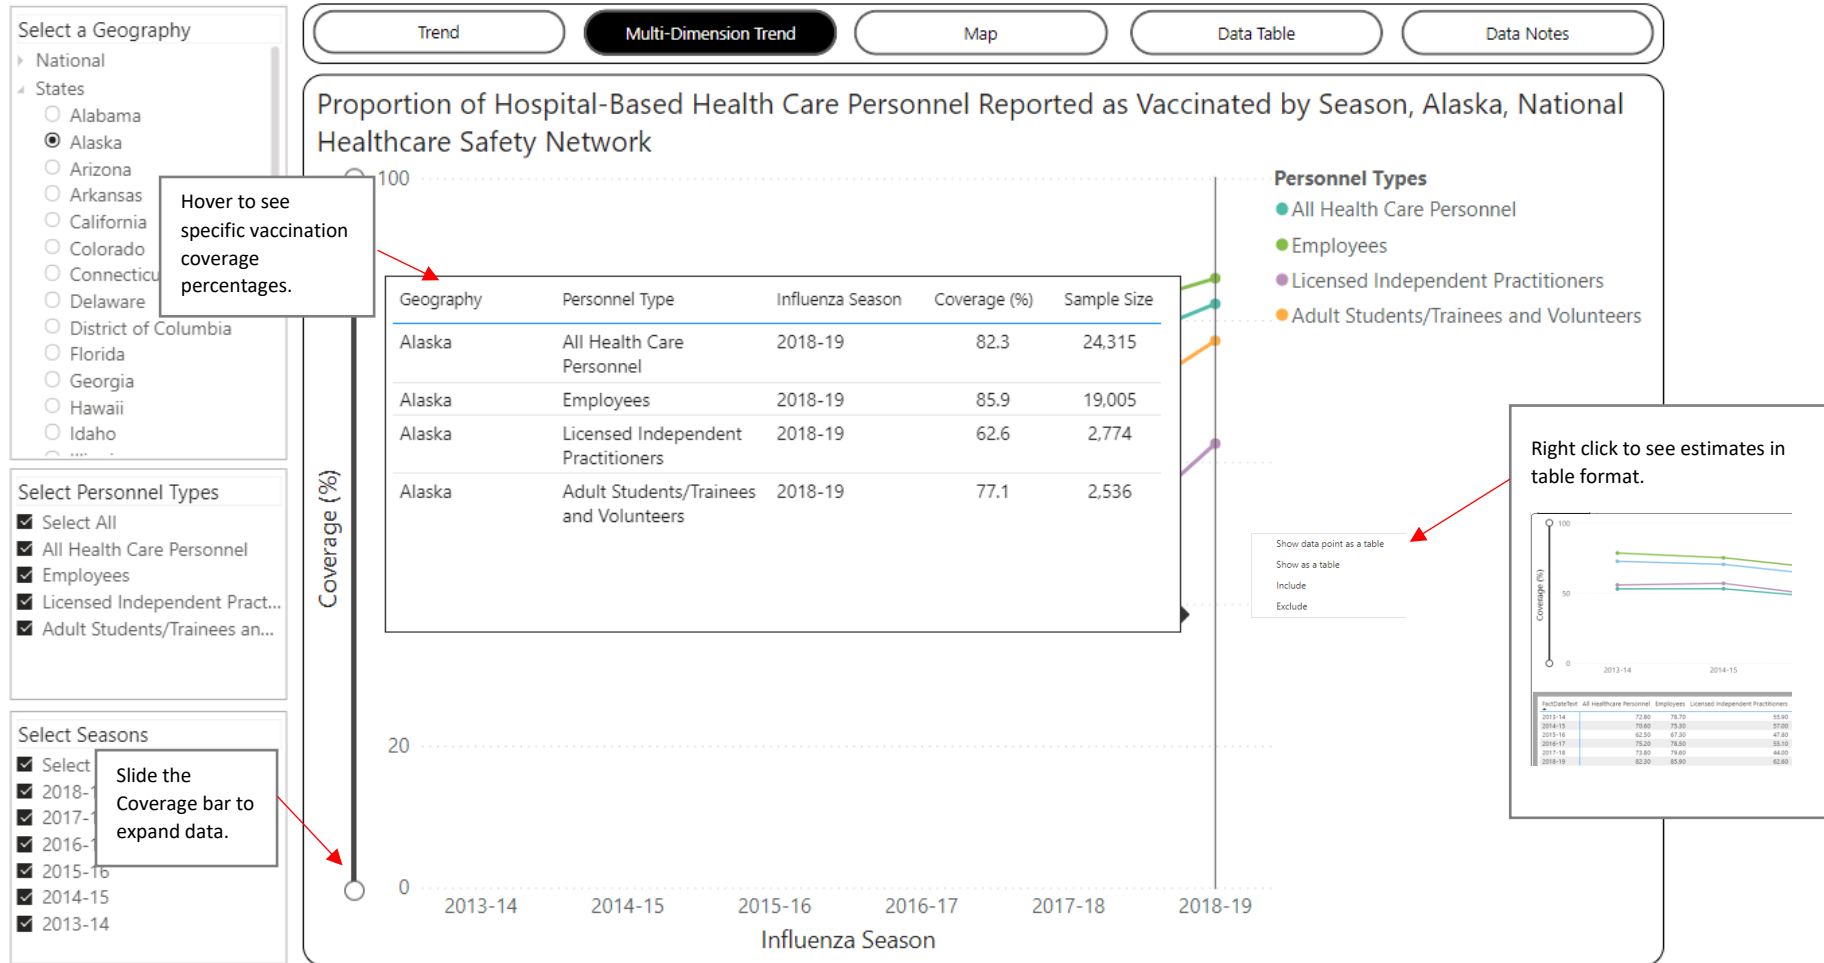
Select a Geography
National
States
Alabama
Alaska
Arizona
Arkansas
California
Colorado
Connecticu
Delaware
District of Columbia
Florida
Georgia
Hawaii
Idaho

Hover to see specific vaccination coverage percentages.

Trend
Multi-Dimension Trend
Map
Data Table
Data Notes

Proportion of Hospital-Based Health Care Personnel Reported as Vaccinated by Season, Alaska, National Healthcare Safety Network

100

| Geography | Personnel Type | Influenza Season | Coverage (%) | Sample Size |
|---|---|---|---|---|
| Alaska | All Health Care Personnel | 2018-19 | 82.3 | 24,315 |
| Alaska | Employees | 2018-19 | 85.9 | 19,005 |
| Alaska | Licensed Independent Practitioners | 2018-19 | 62.6 | 2,774 |
| Alaska | Adult Students/Trainees and Volunteers | 2018-19 | 77.1 | 2,536 |

Personnel Types
All Health Care Personnel
Employees
Licensed Independent Practitioners
Adult Students/Trainees and Volunteers

Right click to see estimates in table format.

Show data point as a table
Show as a table
Include
Exclude

Coverage (%)
20
0
2013-14 2014-15 2015-16 2016-17 2017-18 2018-19
Influenza Season

Select Personnel Types
Select All
All Health Care Personnel
Employees
Licensed Independent Pract...
Adult Students/Trainees an...

Select Seasons
Select
2018-1
2017-1
2016-1
2015-16
2014-15
2013-14

Slide the Coverage bar to expand data.